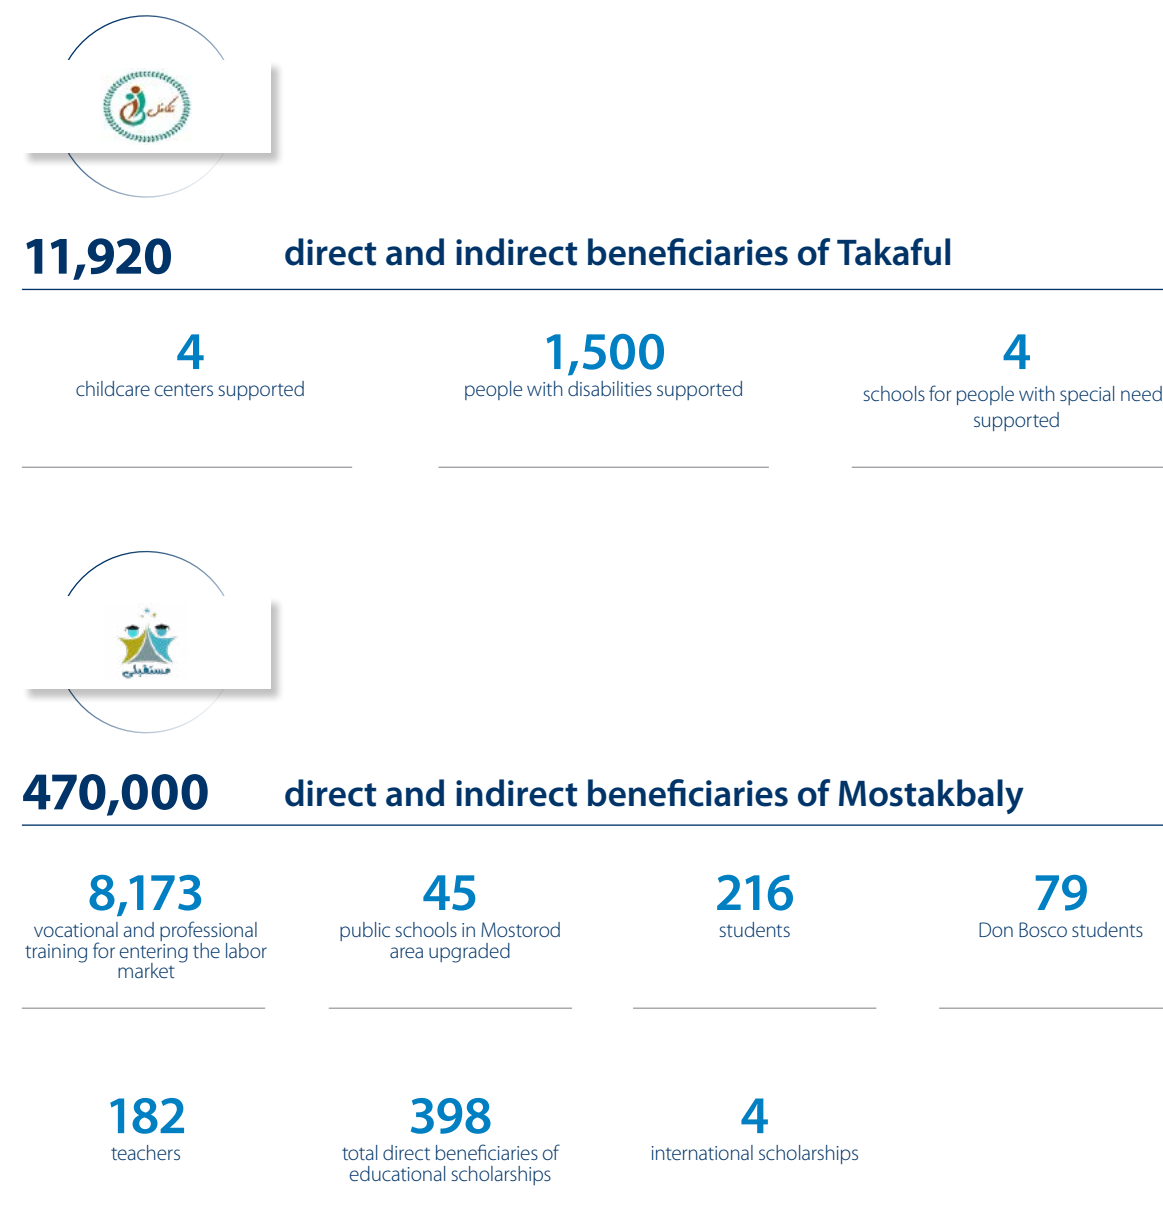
تكافل

11,920 direct and indirect beneficiaries of Takaful

4
childcare centers supported

1,500
people with disabilities supported

4
schools for people with special need supported

مستقبلي

470,000 direct and indirect beneficiaries of Mostakbaly

8,173
vocational and professional training for entering the labor market

45
public schools in Mostorod area upgraded

216
students

79
Don Bosco students

182
teachers

398
total direct beneficiaries of educational scholarships

4
international scholarships